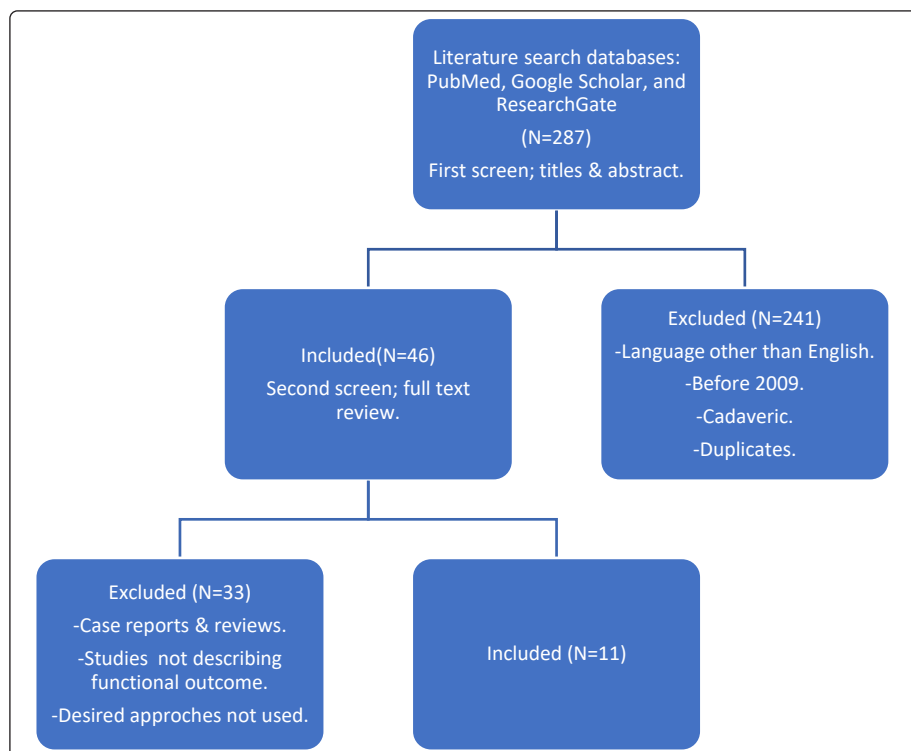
Literature search databases: PubMed, Google Scholar, and ResearchGate

(N=287)

First screen; titles & abstract.

Included(N=46)

Second screen; full text review.

Excluded (N=241)

-Language other than English.

-Before 2009.

-Cadaveric.

-Duplicates.

Excluded (N=33)

-Case reports & reviews.

-Studies not describing functional outcome.

-Desired approches not used.

Included (N=11)